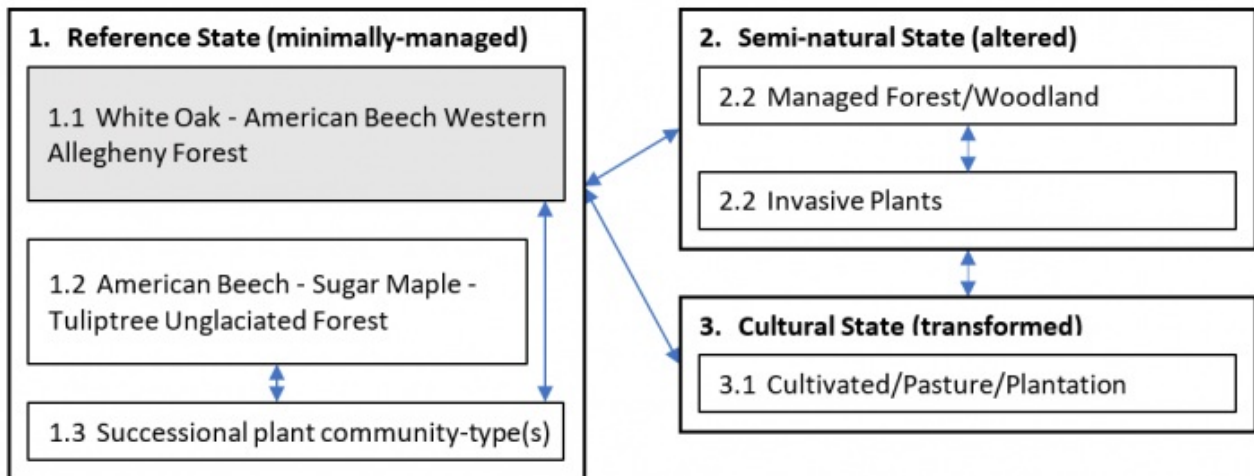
1. Reference State (minimally-managed)

1.1 White Oak - American Beech Western Allegheny Forest

1.2 American Beech - Sugar Maple - Tuliptree Unglaciated Forest

1.3 Successional plant community-type(s)

2. Semi-natural State (altered)

2.2 Managed Forest/Woodland

2.2 Invasive Plants

3. Cultural State (transformed)

3.1 Cultivated/Pasture/Plantation